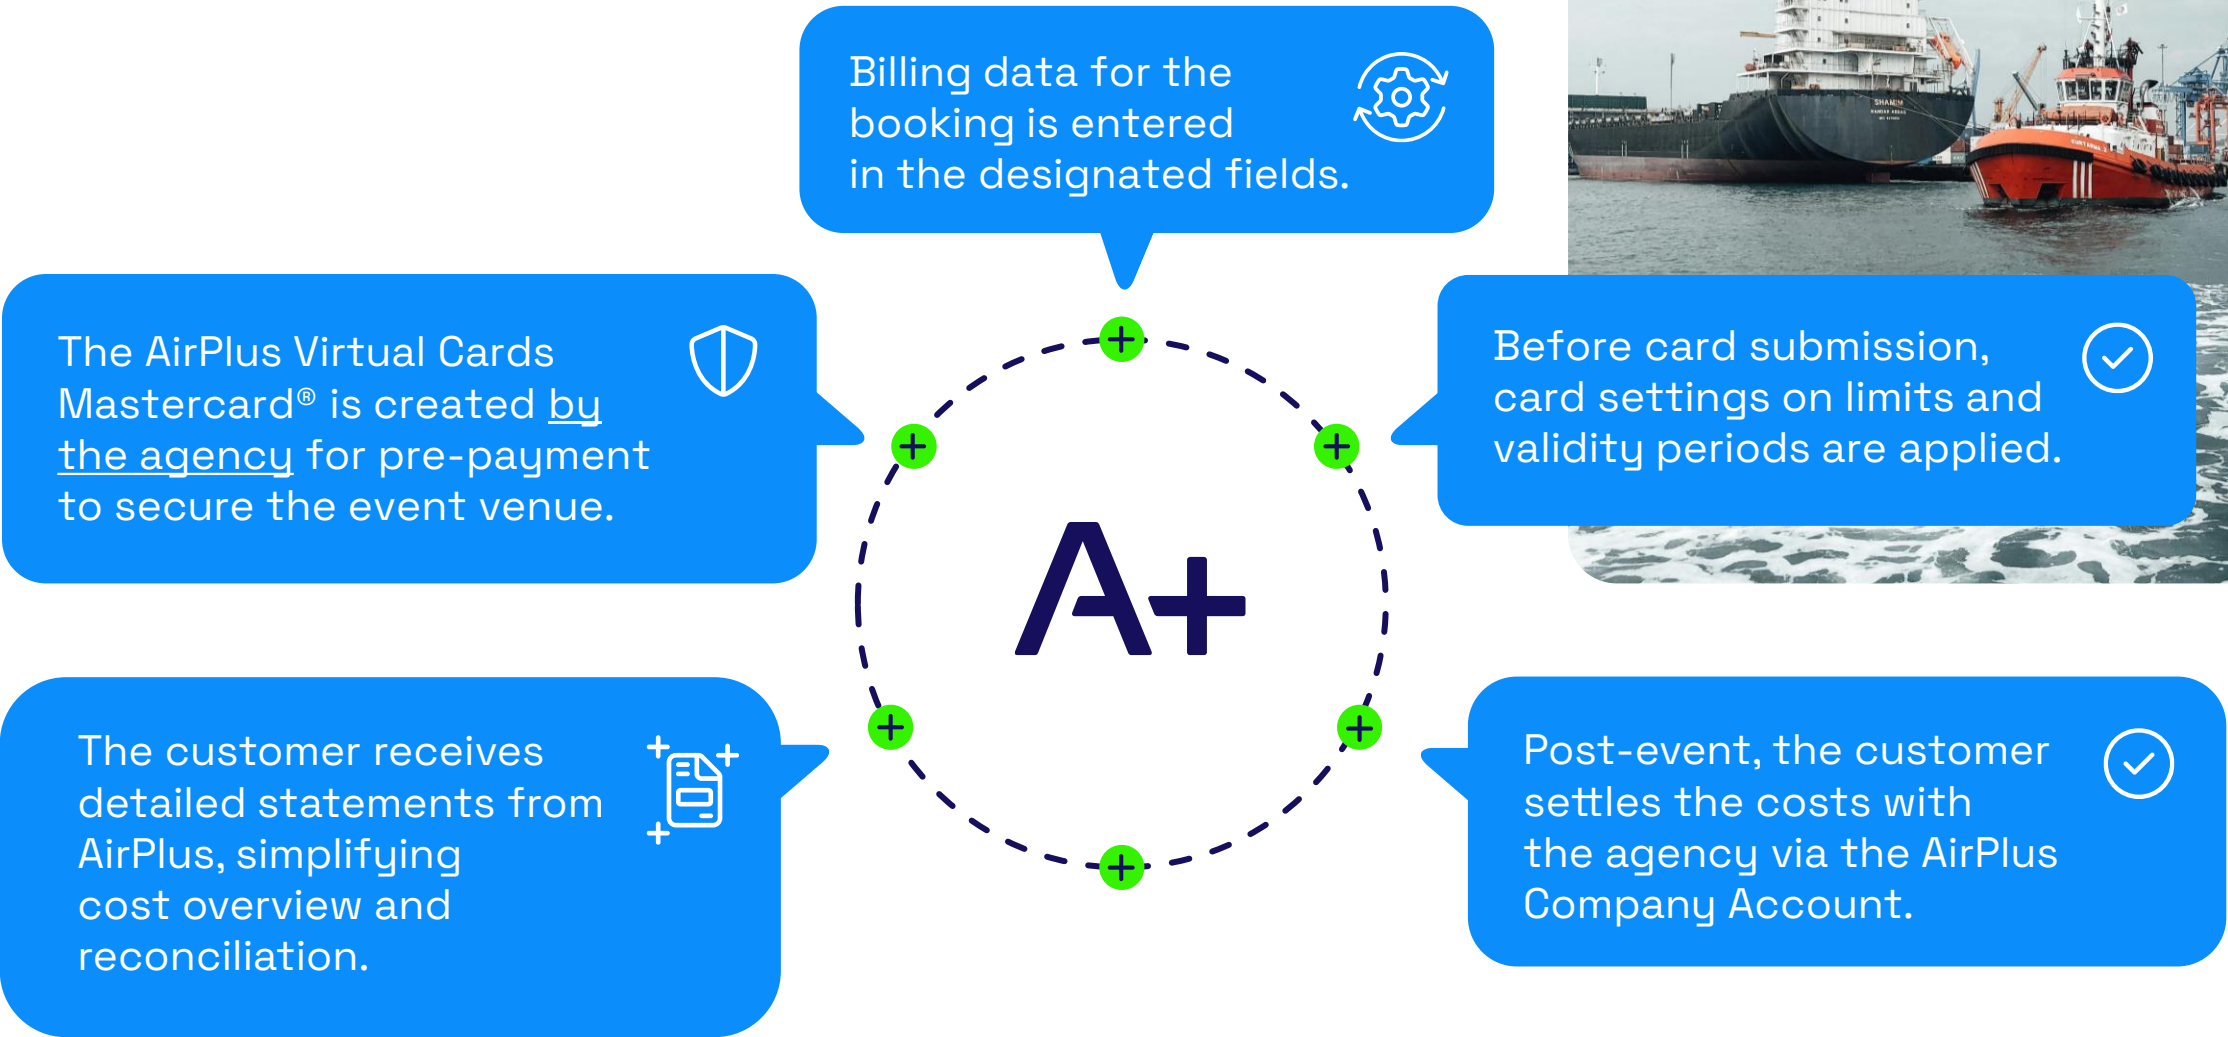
Billing data for the booking is entered in the designated fields.

The AirPlus Virtual Cards Mastercard® is created by the agency for pre-payment to secure the event venue.

Before card submission, card settings on limits and validity periods are applied.

A+

The customer receives detailed statements from AirPlus, simplifying cost overview and reconciliation.

Post-event, the customer settles the costs with the agency via the AirPlus Company Account.